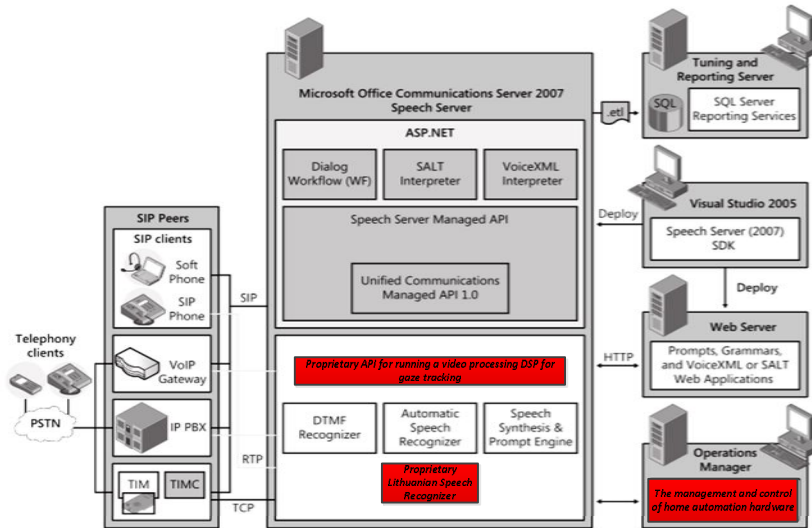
Microsoft Office Communications Server 2007 Speech Server

ASP.NET

Dialog Workflow (WF)

SALT Interpreter

VoiceXML Interpreter

Speech Server Managed API

Unified Communications Managed API 1.0

Proprietary API for running a video processing DSP for gaze tracking

DTMF Recognizer

Automatic Speech Recognizer

Speech Synthesis & Prompt Engine

Proprietary Lithuanian Speech Recognizer

.etl

Tuning and Reporting Server

SQL

SQL Server Reporting Services

Deploy

Visual Studio 2005

Speech Server (2007) SDK

Deploy

Web Server

HTTP

Prompts, Grammars, and VoiceXML or SALT Web Applications

Operations Manager

The management and control of home automation hardware

SIP Peers

SIP clients

Soft Phone

SIP Phone

SIP

Telephony clients

VoIP Gateway

PSTN

IP PBX

RTP

TIM

TIMC

TCP